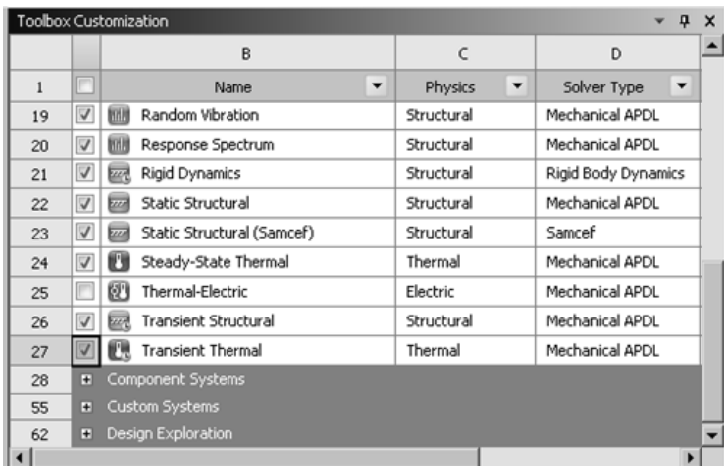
Toolbox Customization

| | | B | C | D |
|---|---|---|---|---|
| 1 | | Name | Physics | Solver Type |
| 19 | | Random Vibration | Structural | Mechanical APDL |
| 20 | | Response Spectrum | Structural | Mechanical APDL |
| 21 | | Rigid Dynamics | Structural | Rigid Body Dynamics |
| 22 | | Static Structural | Structural | Mechanical APDL |
| 23 | | Static Structural (Samcef) | Structural | Samcef |
| 24 | | Steady-State Thermal | Thermal | Mechanical APDL |
| 25 | | Thermal-Electric | Electric | Mechanical APDL |
| 26 | | Transient Structural | Structural | Mechanical APDL |
| 27 | | Transient Thermal | Thermal | Mechanical APDL |
| 28 | | Component Systems | | |
| 55 | | Custom Systems | | |
| 62 | | Design Exploration | | |